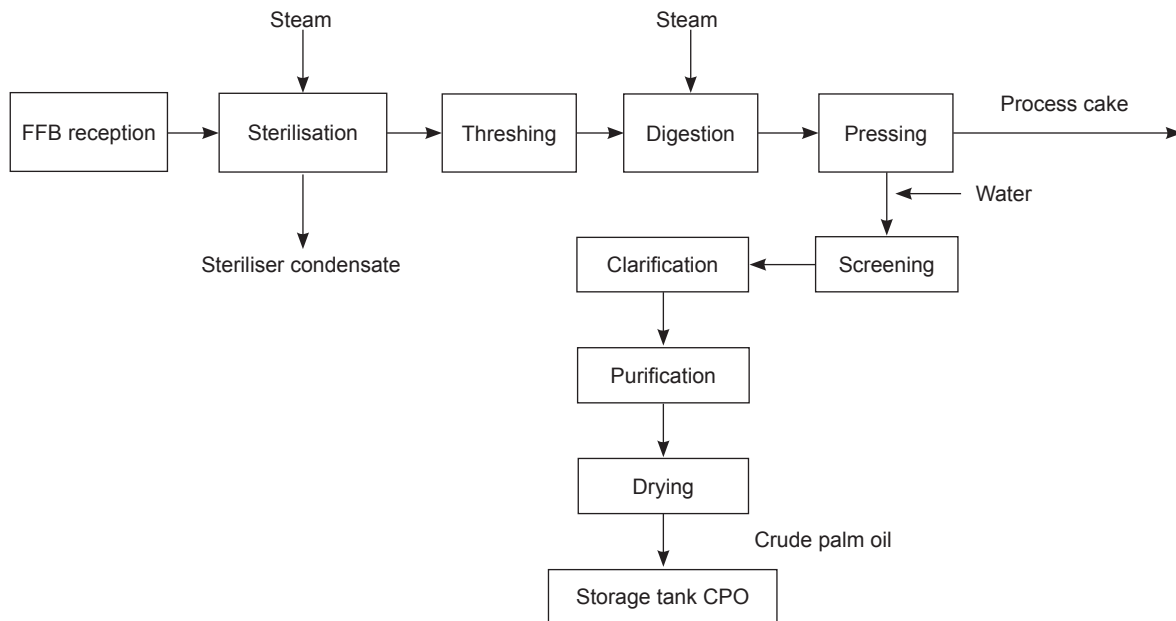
Steam

Steam

FFB reception

Sterilisation

Threshing

Digestion

Pressing

Process cake

Steriliser condensate

Water

Clarification

Screening

Purification

Drying

Crude palm oil

Storage tank CPO